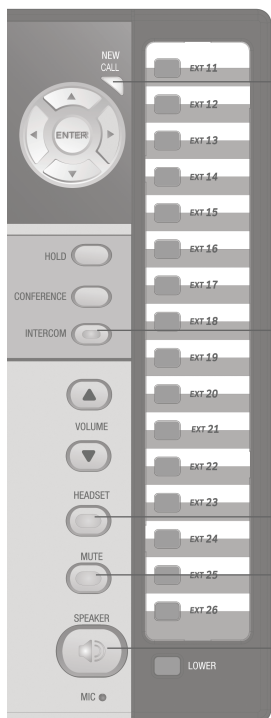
NEW CALL

ENTER

HOLD

CONFERENCE

INTERCOM

VOLUME

HEADSET

MUTE

SPEAKER

MIC

EXT 11
EXT 12
EXT 13
EXT 14
EXT 15
EXT 16
EXT 17
EXT 18
EXT 19
EXT 20
EXT 21
EXT 22
EXT 23
EXT 24
EXT 25
EXT 26

LOWER